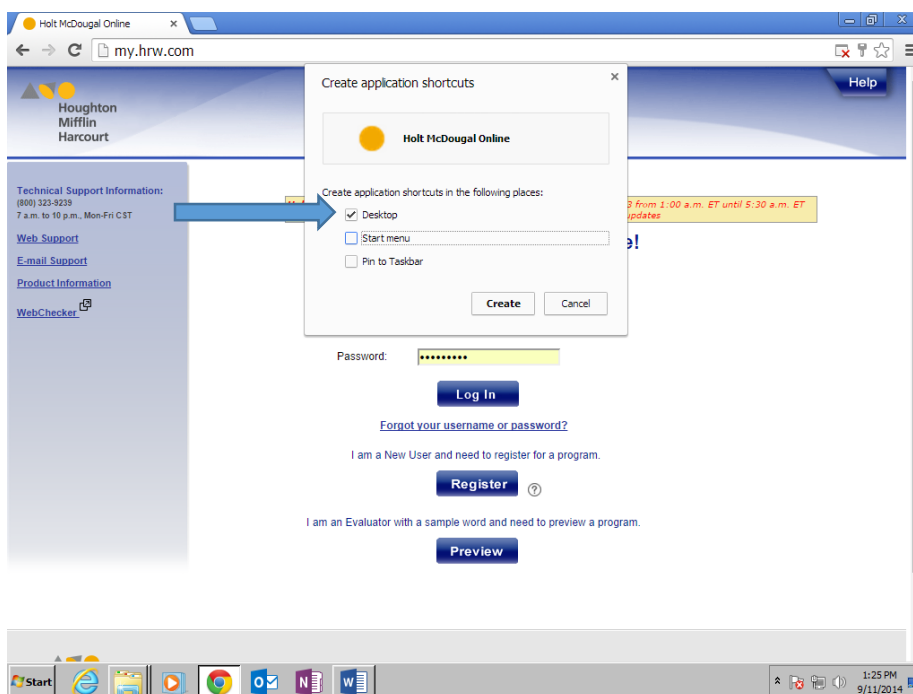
Holt McDougal Online ×

my.hrw.com

Houghton Mifflin Harcourt

Help

Technical Support Information:
(800) 323-9239
7 a.m. to 10 p.m., Mon-Fri CST

Web Support

E-mail Support

Product Information

WebChecker

Create application shortcuts ×

Holt McDougal Online

Create application shortcuts in the following places:

Desktop

Start menu

Pin to Taskbar

Create Cancel

3 from 1:00 a.m. ET until 5:30 a.m. ET updates

e!

Password: •••••••••

Log In

Forgot your username or password?

I am a New User and need to register for a program.

Register ?

I am an Evaluator with a sample word and need to preview a program.

Preview

Start

1:25 PM
9/11/2014